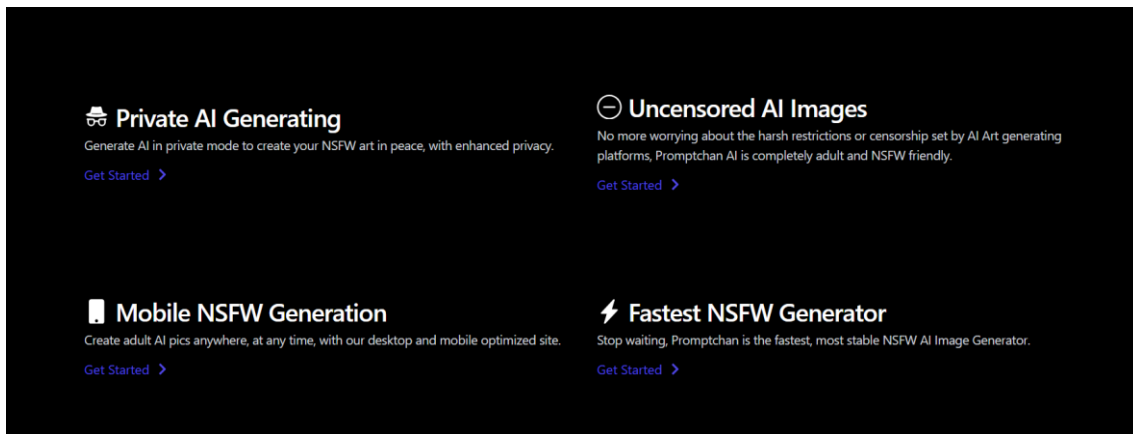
Private AI Generating
Generate AI in private mode to create your NSFW art in peace, with enhanced privacy.
Get Started >

Uncensored AI Images
No more worrying about the harsh restrictions or censorship set by AI Art generating platforms, Promptchan AI is completely adult and NSFW friendly.
Get Started >

Mobile NSFW Generation
Create adult AI pics anywhere, at any time, with our desktop and mobile optimized site.
Get Started >

Fastest NSFW Generator
Stop waiting, Promptchan is the fastest, most stable NSFW AI Image Generator.
Get Started >